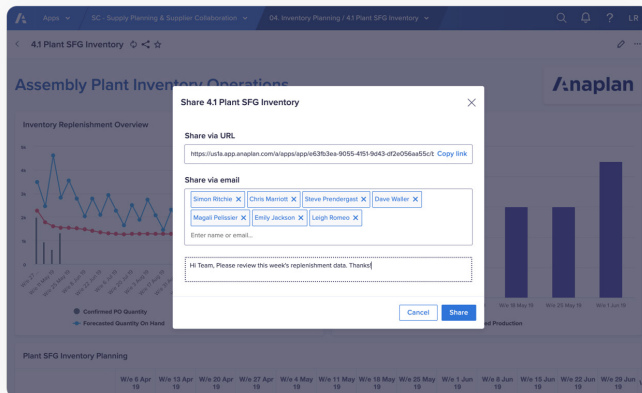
Apps SC - Supply Planning & Supplier Collaboration 04. Inventory Planning / 4.1 Plant SFG Inventory LR

4.1 Plant SFG Inventory

Assembly Plant Inventory Operations

Anaplan

Inventory Replenishment Overview

Share 4.1 Plant SFG Inventory

Share via URL

https://us1a.app.anaplan.com/a/apps/app/e63fb3ea-9055-4151-9d43-df2e056aa55c/t Copy link

Share via email

Simon Ritchie Chris Marriott Steve Prendergast Dave Waller Magali Pelissier Emily Jackson Leigh Romeo

Enter name or email...

Hi Team, Please review this week's replenishment data. Thanks!

Cancel Share

Confirmed PO Quantity

Forecasted Quantity On Hand

W/e 18 May 19 W/e 25 May 19 W/e 1 Jun 19

ed Production

Plant SFG Inventory Planning

W/e 6 Apr 19 W/e 13 Apr 19 W/e 20 Apr 19 W/e 27 Apr 19 W/e 4 May 19 W/e 11 May 19 W/e 18 May 19 W/e 25 May 19 W/e 1 Jun 19 W/e 8 Jun 19 W/e 15 Jun 19 W/e 22 Jun 19 W/e 29 Jun 19